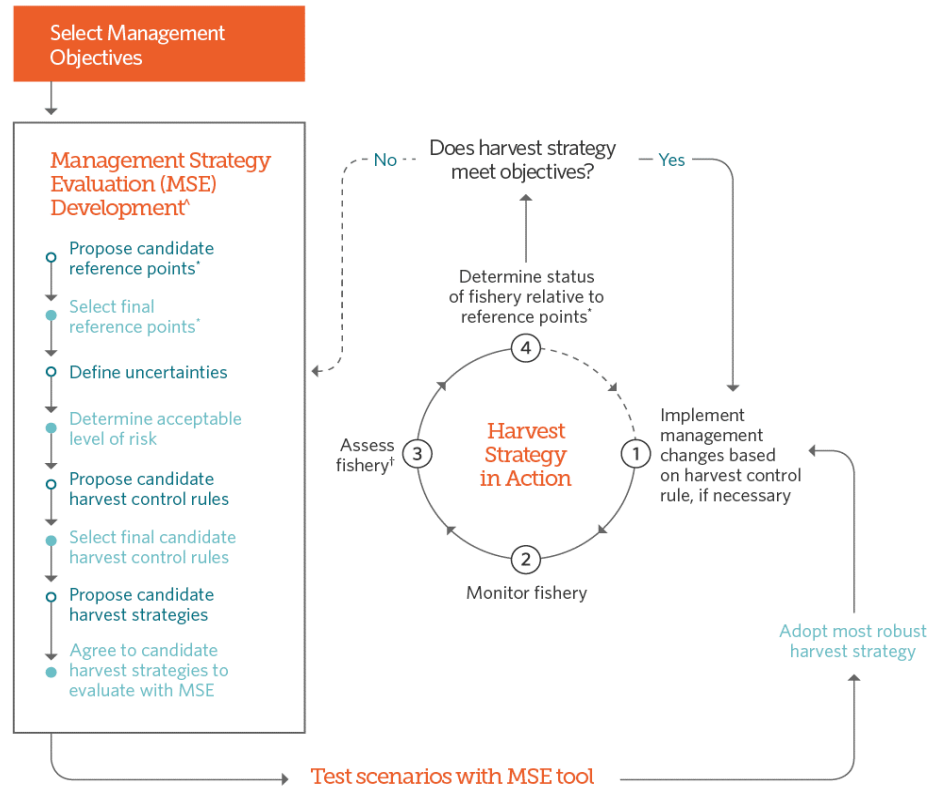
Select Management Objectives

Management Strategy Evaluation (MSE) Development^

Propose candidate reference points*

Select final reference points*

Define uncertainties

Determine acceptable level of risk

Propose candidate harvest control rules

Select final candidate harvest control rules

Propose candidate harvest strategies

Agree to candidate harvest strategies to evaluate with MSE

No

Does harvest strategy meet objectives?

Yes

Determine status of fishery relative to reference points*

4

Harvest Strategy in Action

Assess fishery†

3

1

Implement management changes based on harvest control rule, if necessary

2

Monitor fishery

Adopt most robust harvest strategy

Test scenarios with MSE tool